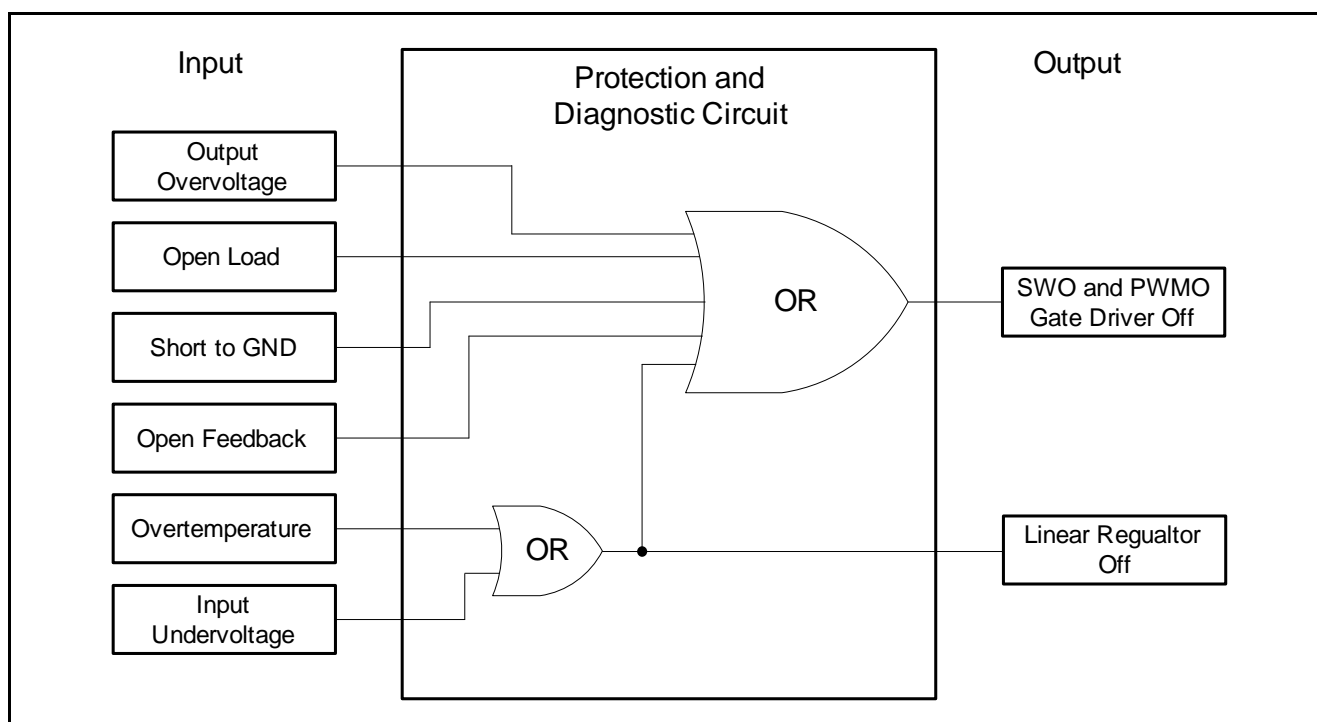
Input

Protection and Diagnostic Circuit

Output

Output Overvoltage

Open Load

Short to GND

Open Feedback

Overtemperature

Input Undervoltage

OR

OR

SWO and PWMO Gate Driver Off

Linear Regualtor Off